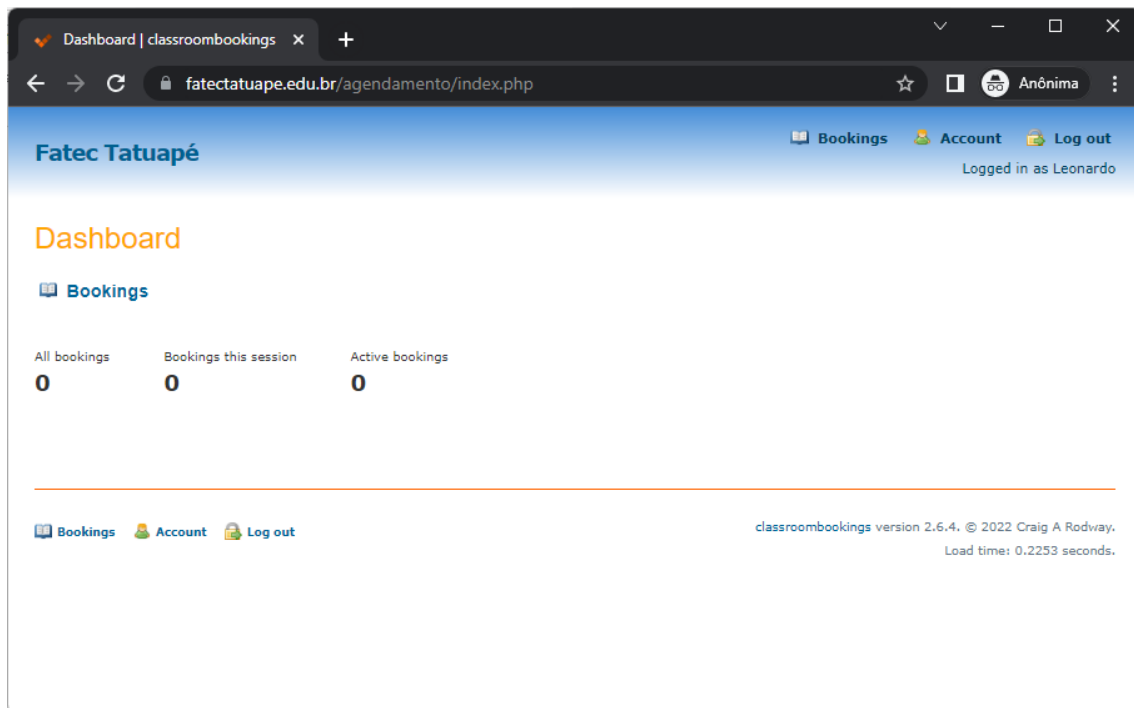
Dashboard | classroombookings ×
+
fatectatuape.edu.br/agendamento/index.php
Anônima

Fatec Tatuapé
Bookings Account Log out
Logged in as Leonardo

Dashboard

Bookings

| All bookings | Bookings this session | Active bookings |
|---|---|---|
| 0 | 0 | 0 |

Bookings Account Log out

classroombookings version 2.6.4. © 2022 Craig A Rodway.
Load time: 0.2253 seconds.